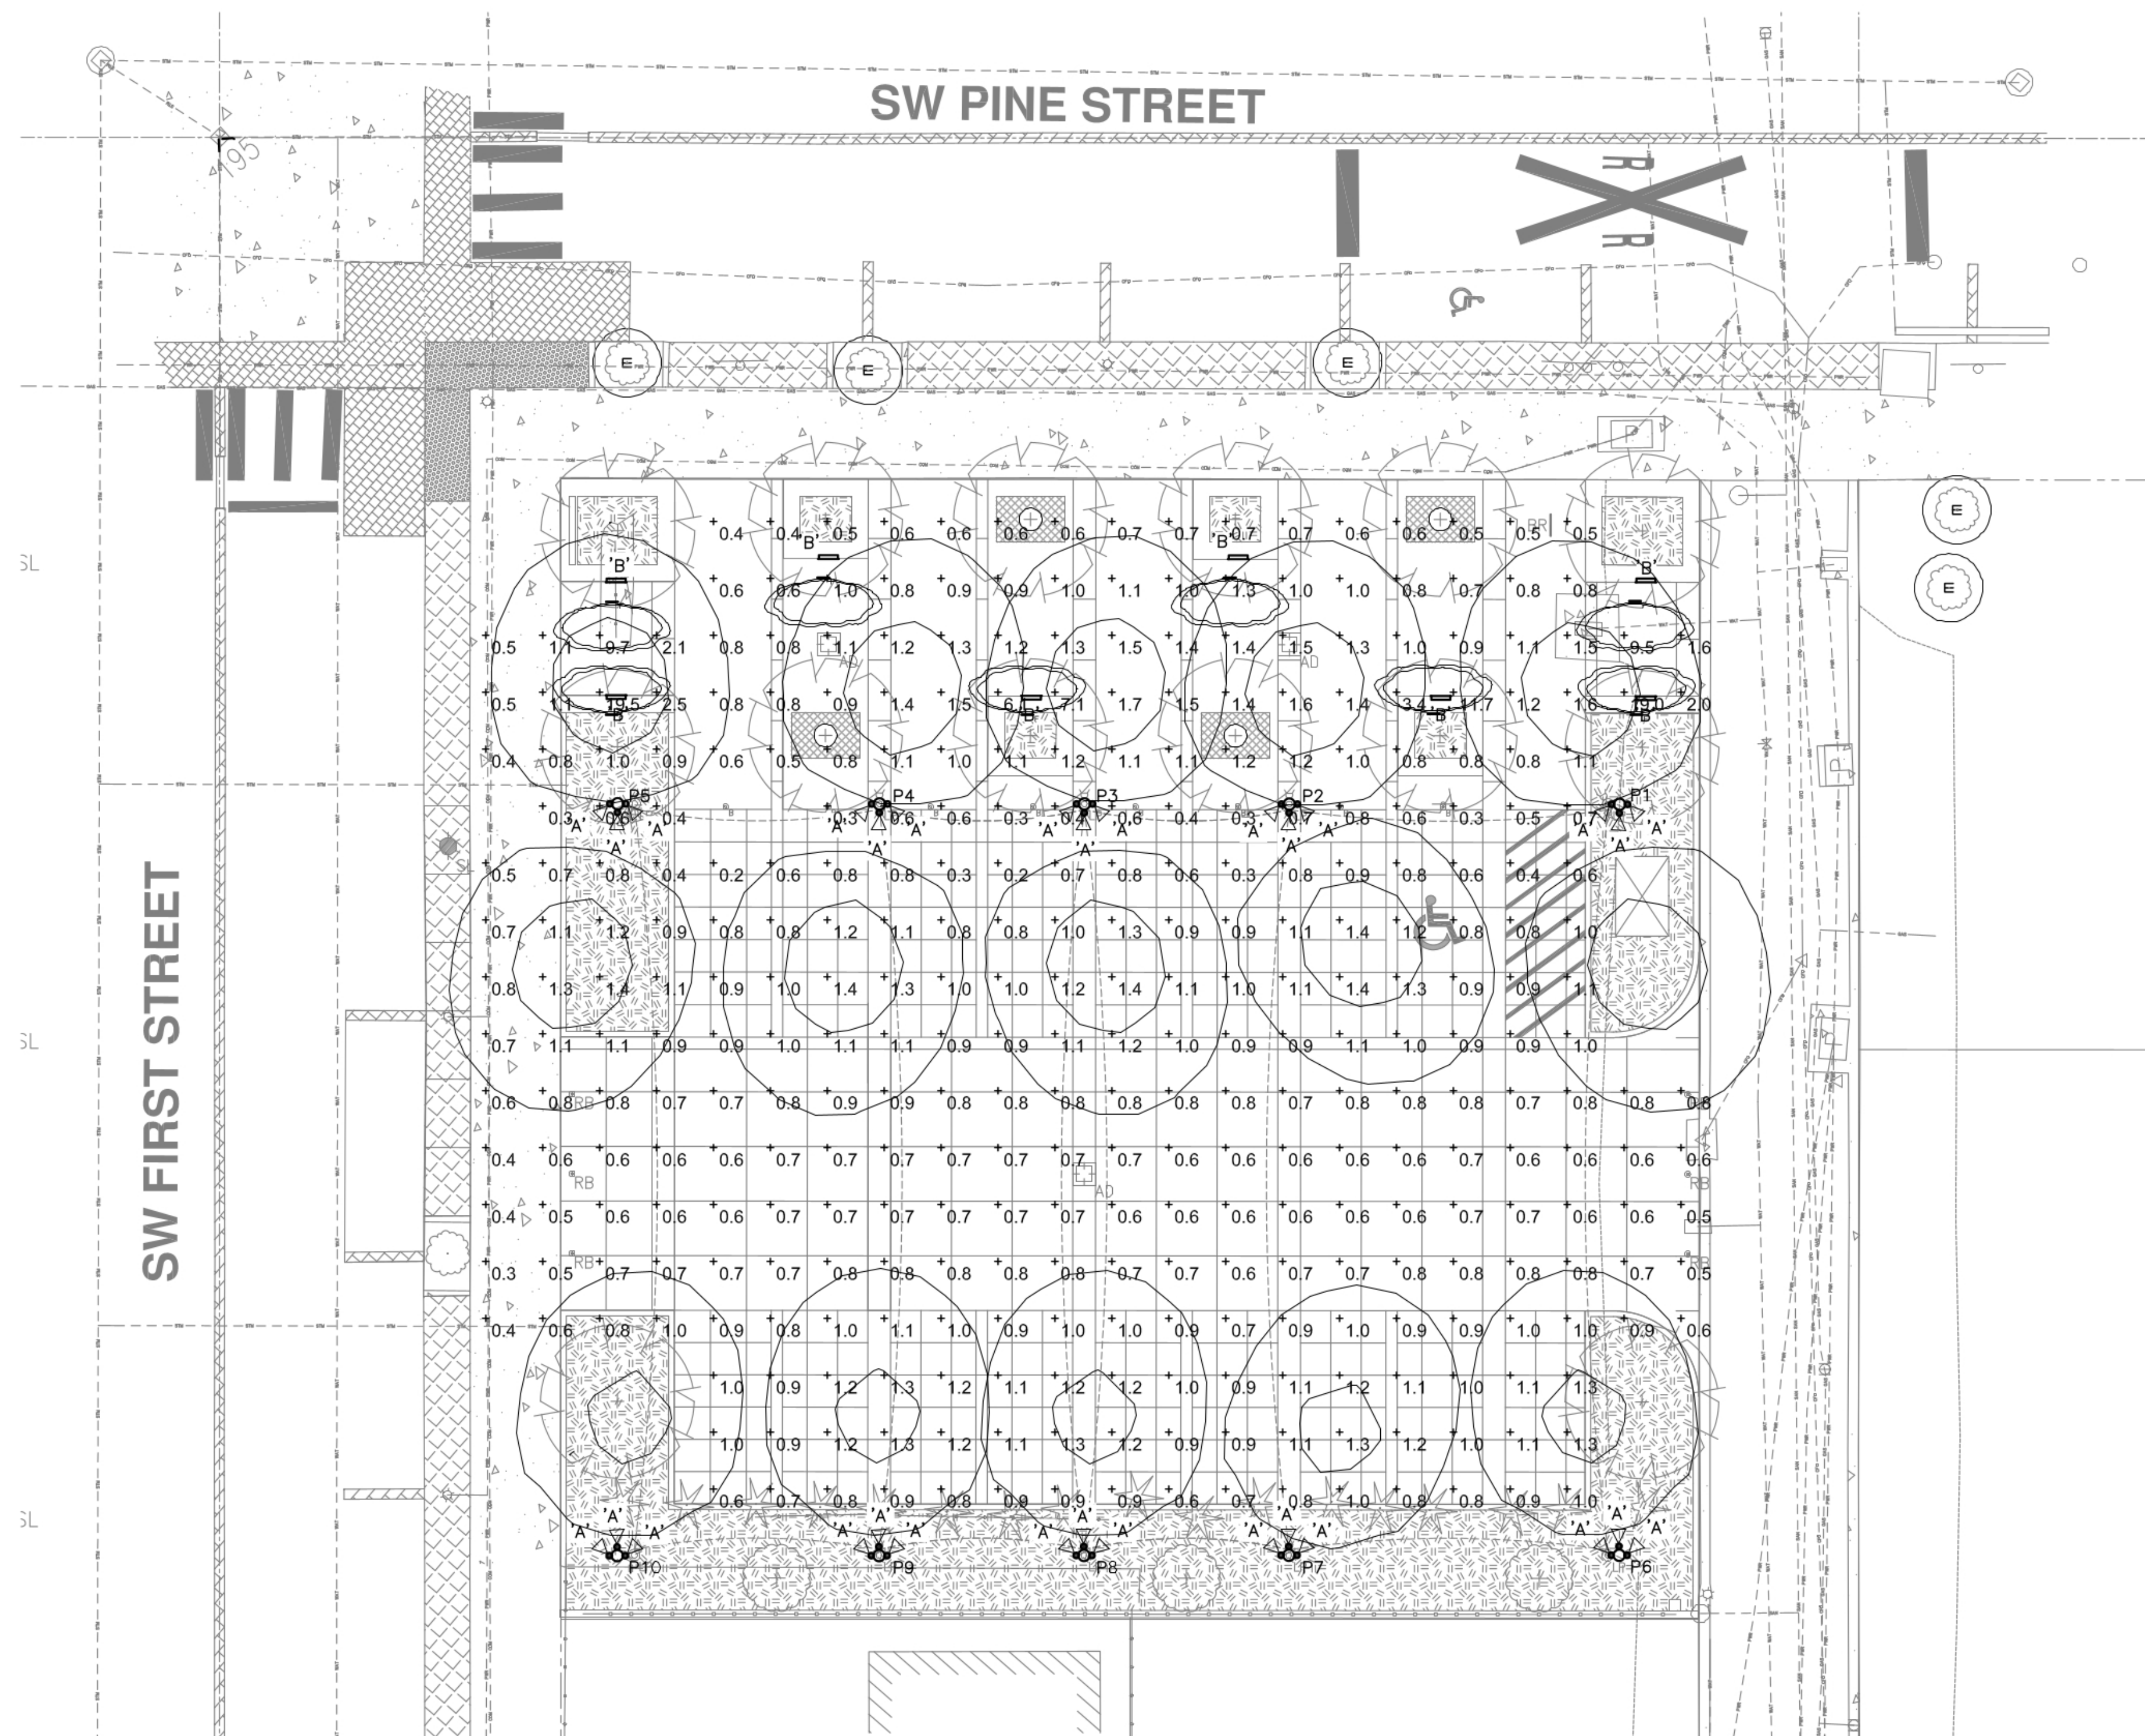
SW PINE STREET

SW FIRST STREET

195

R R

E E E E E

SL SL SL

'B' 'B' 'B' 'B' 'B'

0.4 0.4 0.5 0.6 0.6 0.6 0.6 0.7 0.7 0.7 0.6 0.6 0.5 0.5 0.5

0.6 0.6 1.0 0.8 0.9 0.9 1.0 1.1 1.0 1.3 1.0 1.0 0.8 0.7 0.8 0.8

0.5 1.1 9.7 2.1 0.8 0.8 1.1 1.2 1.3 1.2 1.3 1.5 1.4 1.4 1.5 1.3 1.0 0.9 1.1 1.5 9.5 1.6

0.5 1.1 19.5 2.5 0.8 0.8 0.9 1.4 1.5 6.1 7.1 1.7 1.5 1.4 1.6 1.4 3.4 11.7 1.2 1.6 19.0 2.0

0.4 0.8 1.0 0.9 0.6 0.5 0.8 1.1 1.0 1.1 1.2 1.1 1.1 1.2 1.2 1.0 0.8 0.8 0.8 1.1

P5 P4 P3 P2 P1

0.3 0.6 0.4 0.3 0.6 0.6 0.3 0.7 0.6 0.4 0.3 0.7 0.8 0.6 0.3 0.5 0.7

'A' 'A' 'A' 'A' 'A'

0.5 0.7 0.8 0.4 0.2 0.6 0.8 0.8 0.3 0.2 0.7 0.8 0.6 0.3 0.8 0.9 0.8 0.6 0.4 0.6

0.7 1.1 1.2 0.9 0.8 0.8 1.2 1.1 0.8 0.8 1.0 1.3 0.9 0.9 1.1 1.4 1.2 0.8 0.8 1.0

0.8 1.3 1.4 1.1 0.9 1.0 1.4 1.3 1.0 1.0 1.2 1.4 1.1 1.0 1.1 1.4 1.3 0.9 0.9 1.1

0.7 1.1 1.1 0.9 0.9 1.0 1.1 1.1 0.9 0.9 1.1 1.2 1.0 0.9 0.9 1.1 1.0 0.9 0.9 1.0

0.6 0.8 0.8 0.7 0.7 0.8 0.9 0.9 0.8 0.8 0.8 0.8 0.8 0.8 0.7 0.8 0.8 0.8 0.7 0.8 0.8 0.8

0.4 0.6 0.6 0.6 0.6 0.7 0.7 0.7 0.7 0.7 0.7 0.7 0.6 0.6 0.6 0.6 0.6 0.7 0.6 0.6 0.6 0.6

0.4 0.5 0.6 0.6 0.6 0.7 0.7 0.7 0.7 0.7 0.7 0.6 0.6 0.6 0.6 0.6 0.6 0.7 0.7 0.6 0.6 0.5

0.3 0.5 0.7 0.7 0.7 0.7 0.8 0.8 0.8 0.8 0.8 0.7 0.7 0.6 0.7 0.7 0.8 0.8 0.8 0.8 0.7 0.5

0.4 0.6 0.8 1.0 0.9 0.8 1.0 1.1 1.0 0.9 1.0 1.0 0.9 0.7 0.9 1.0 0.9 0.9 1.0 1.0 0.9 0.6

1.0 0.9 1.2 1.3 1.2 1.1 1.2 1.2 1.0 0.9 1.1 1.2 1.1 1.0 1.1 1.3

1.0 0.9 1.2 1.3 1.2 1.1 1.3 1.2 0.9 0.9 1.1 1.3 1.2 1.0 1.1 1.3

0.6 0.7 0.8 0.9 0.8 0.9 0.9 0.9 0.6 0.7 0.8 1.0 0.8 0.8 0.9 1.0

'A' 'A' 'A' 'A' 'A'

P10 P9 P8 P7 P6

AD AD AD RB RB RB RB RB P